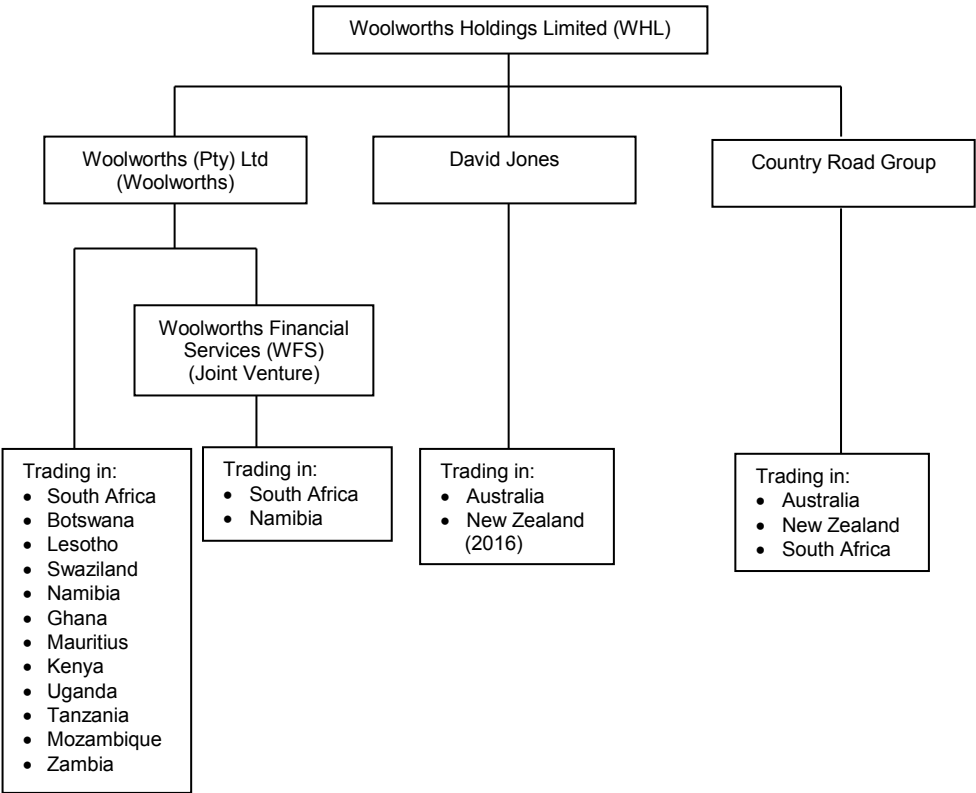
Woolworths Holdings Limited (WHL)

Woolworths (Pty) Ltd (Woolworths)

David Jones

Country Road Group

Woolworths Financial Services (WFS) (Joint Venture)

Trading in:
- South Africa
- Botswana
- Lesotho
- Swaziland
- Namibia
- Ghana
- Mauritius
- Kenya
- Uganda
- Tanzania
- Mozambique
- Zambia

Trading in:
- South Africa
- Namibia

Trading in:
- Australia
- New Zealand (2016)

Trading in:
- Australia
- New Zealand
- South Africa